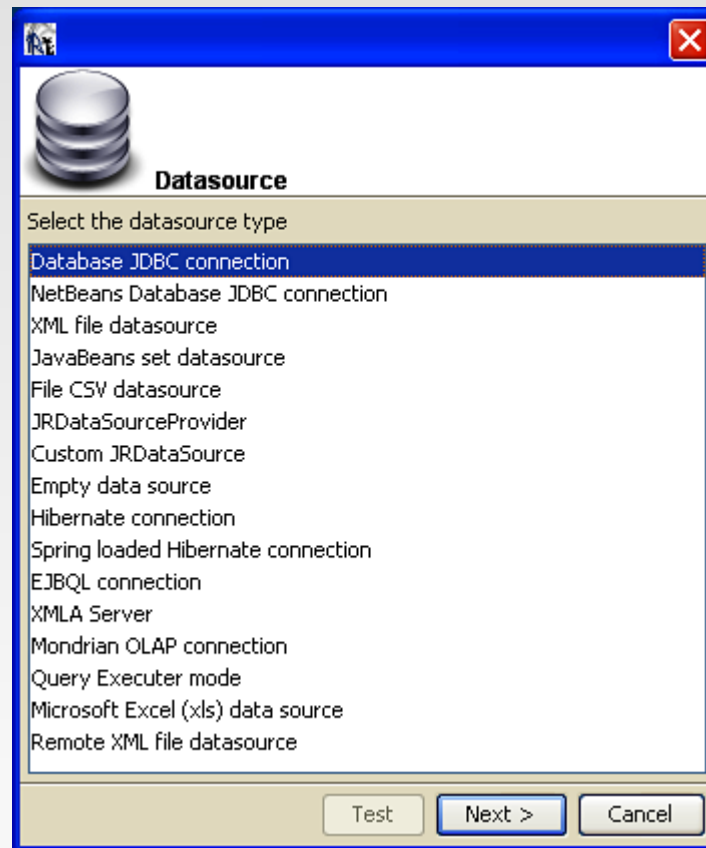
Datasource

Select the datasource type

Database JDBC connection
NetBeans Database JDBC connection
XML file datasource
JavaBeans set datasource
File CSV datasource
JRDataSourceProvider
Custom JRDataSource
Empty data source
Hibernate connection
Spring loaded Hibernate connection
EJBQL connection
XMLA Server
Mondrian OLAP connection
Query Executer mode
Microsoft Excel (xls) data source
Remote XML file datasource

Test
Next >
Cancel